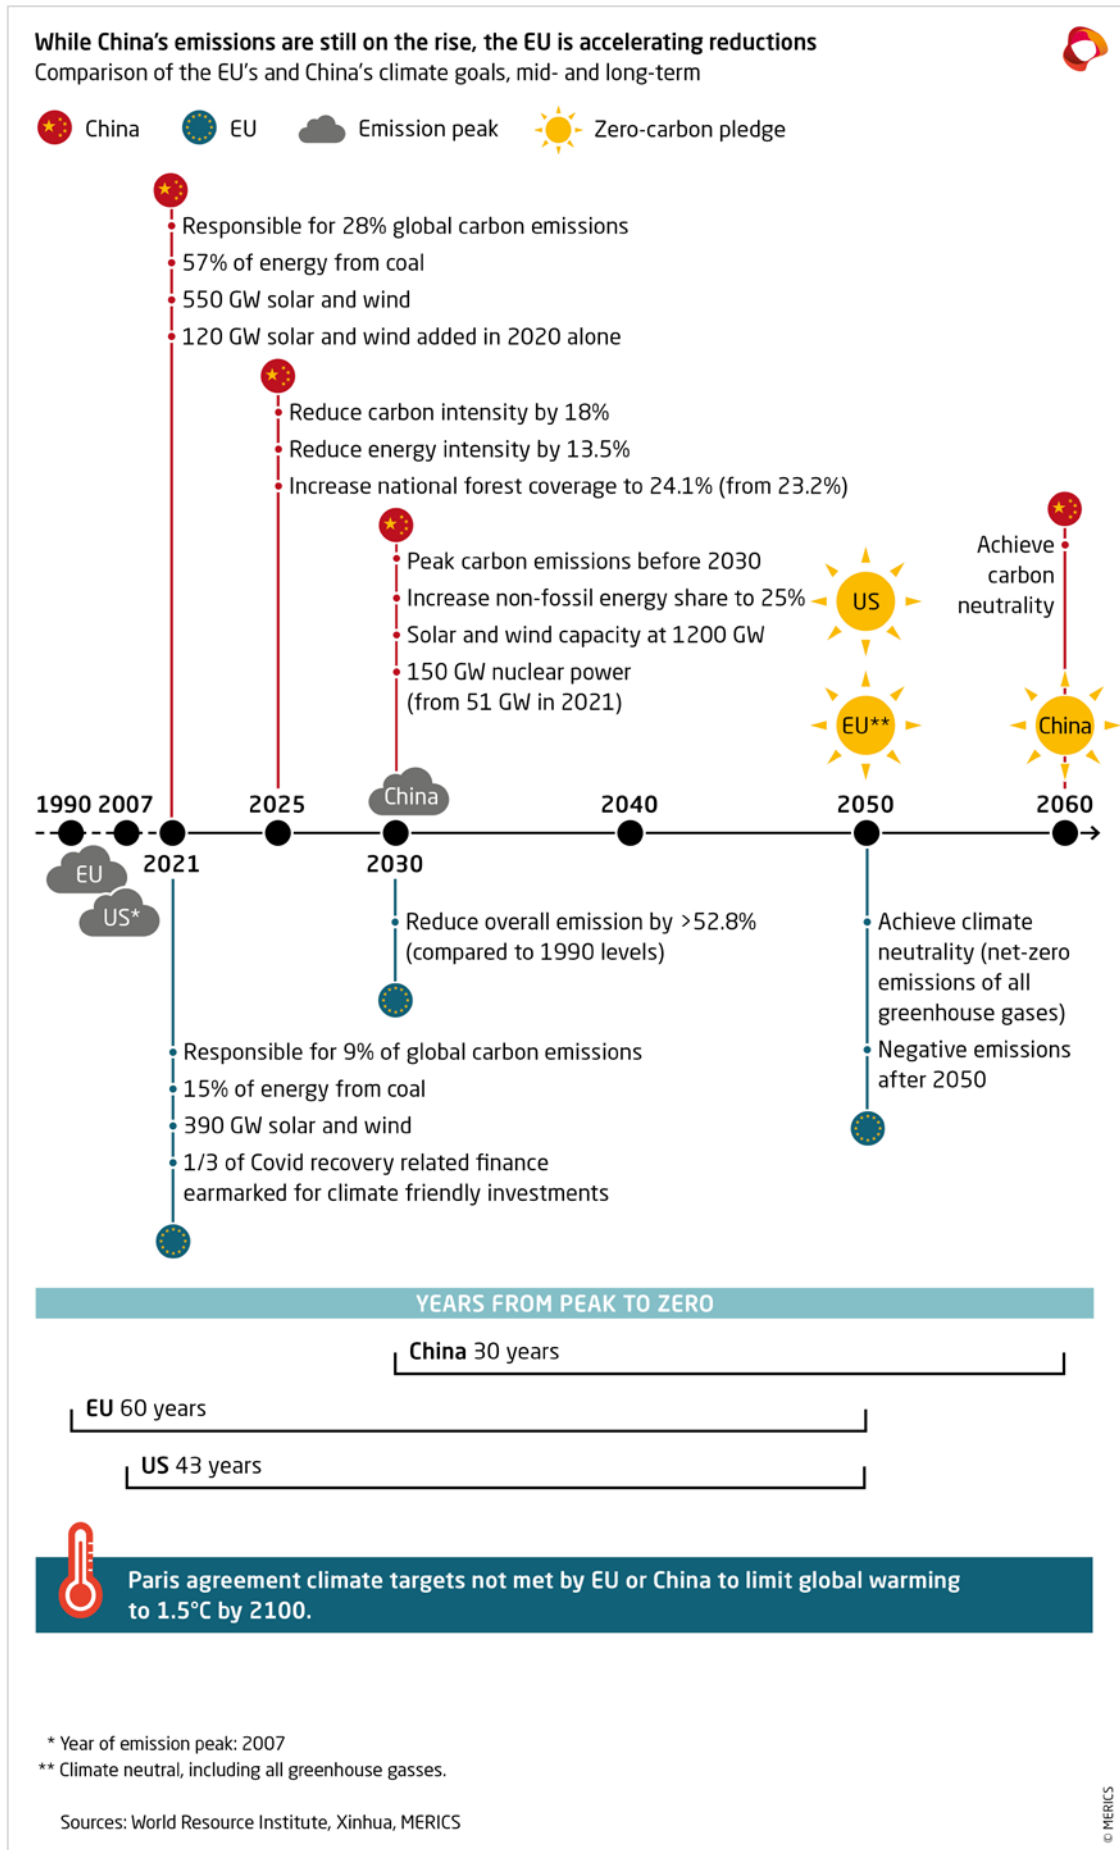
While China's emissions are still on the rise, the EU is accelerating reductions
Comparison of the EU's and China's climate goals, mid- and long-term

China  EU  Emission peak  Zero-carbon pledge

Responsible for 28% global carbon emissions
57% of energy from coal
550 GW solar and wind
120 GW solar and wind added in 2020 alone

Reduce carbon intensity by 18%
Reduce energy intensity by 13.5%
Increase national forest coverage to 24.1% (from 23.2%)

Peak carbon emissions before 2030
Increase non-fossil energy share to 25%
Solar and wind capacity at 1200 GW
150 GW nuclear power (from 51 GW in 2021)

US

Achieve carbon neutrality

EU**

China

China

1990 2007 2025 2040 2050 2060

2021 2030

EU

US*

Reduce overall emission by >52.8% (compared to 1990 levels)

Achieve climate neutrality (net-zero emissions of all greenhouse gases)
Negative emissions after 2050

Responsible for 9% of global carbon emissions
15% of energy from coal
390 GW solar and wind
1/3 of Covid recovery related finance earmarked for climate friendly investments

YEARS FROM PEAK TO ZERO

China 30 years

EU 60 years

US 43 years

Paris agreement climate targets not met by EU or China to limit global warming to 1.5°C by 2100.

* Year of emission peak: 2007
** Climate neutral, including all greenhouse gasses.

Sources: World Resource Institute, Xinhua, MERICS

© MERICS